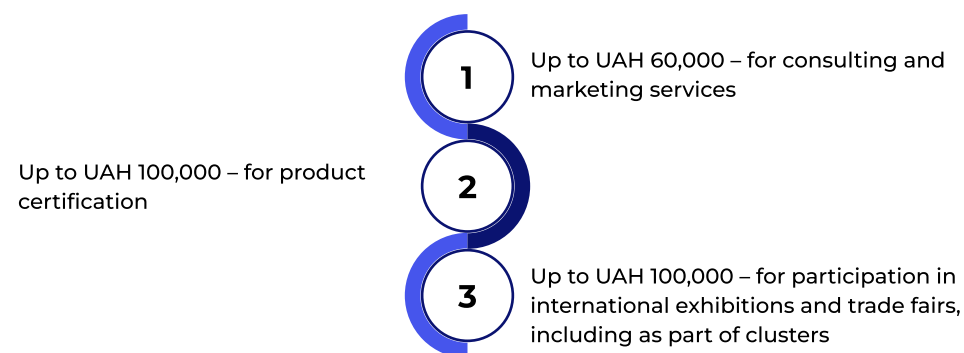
1

Up to UAH 60,000 – for consulting and marketing services

2

Up to UAH 100,000 – for product certification

3

Up to UAH 100,000 – for participation in international exhibitions and trade fairs, including as part of clusters